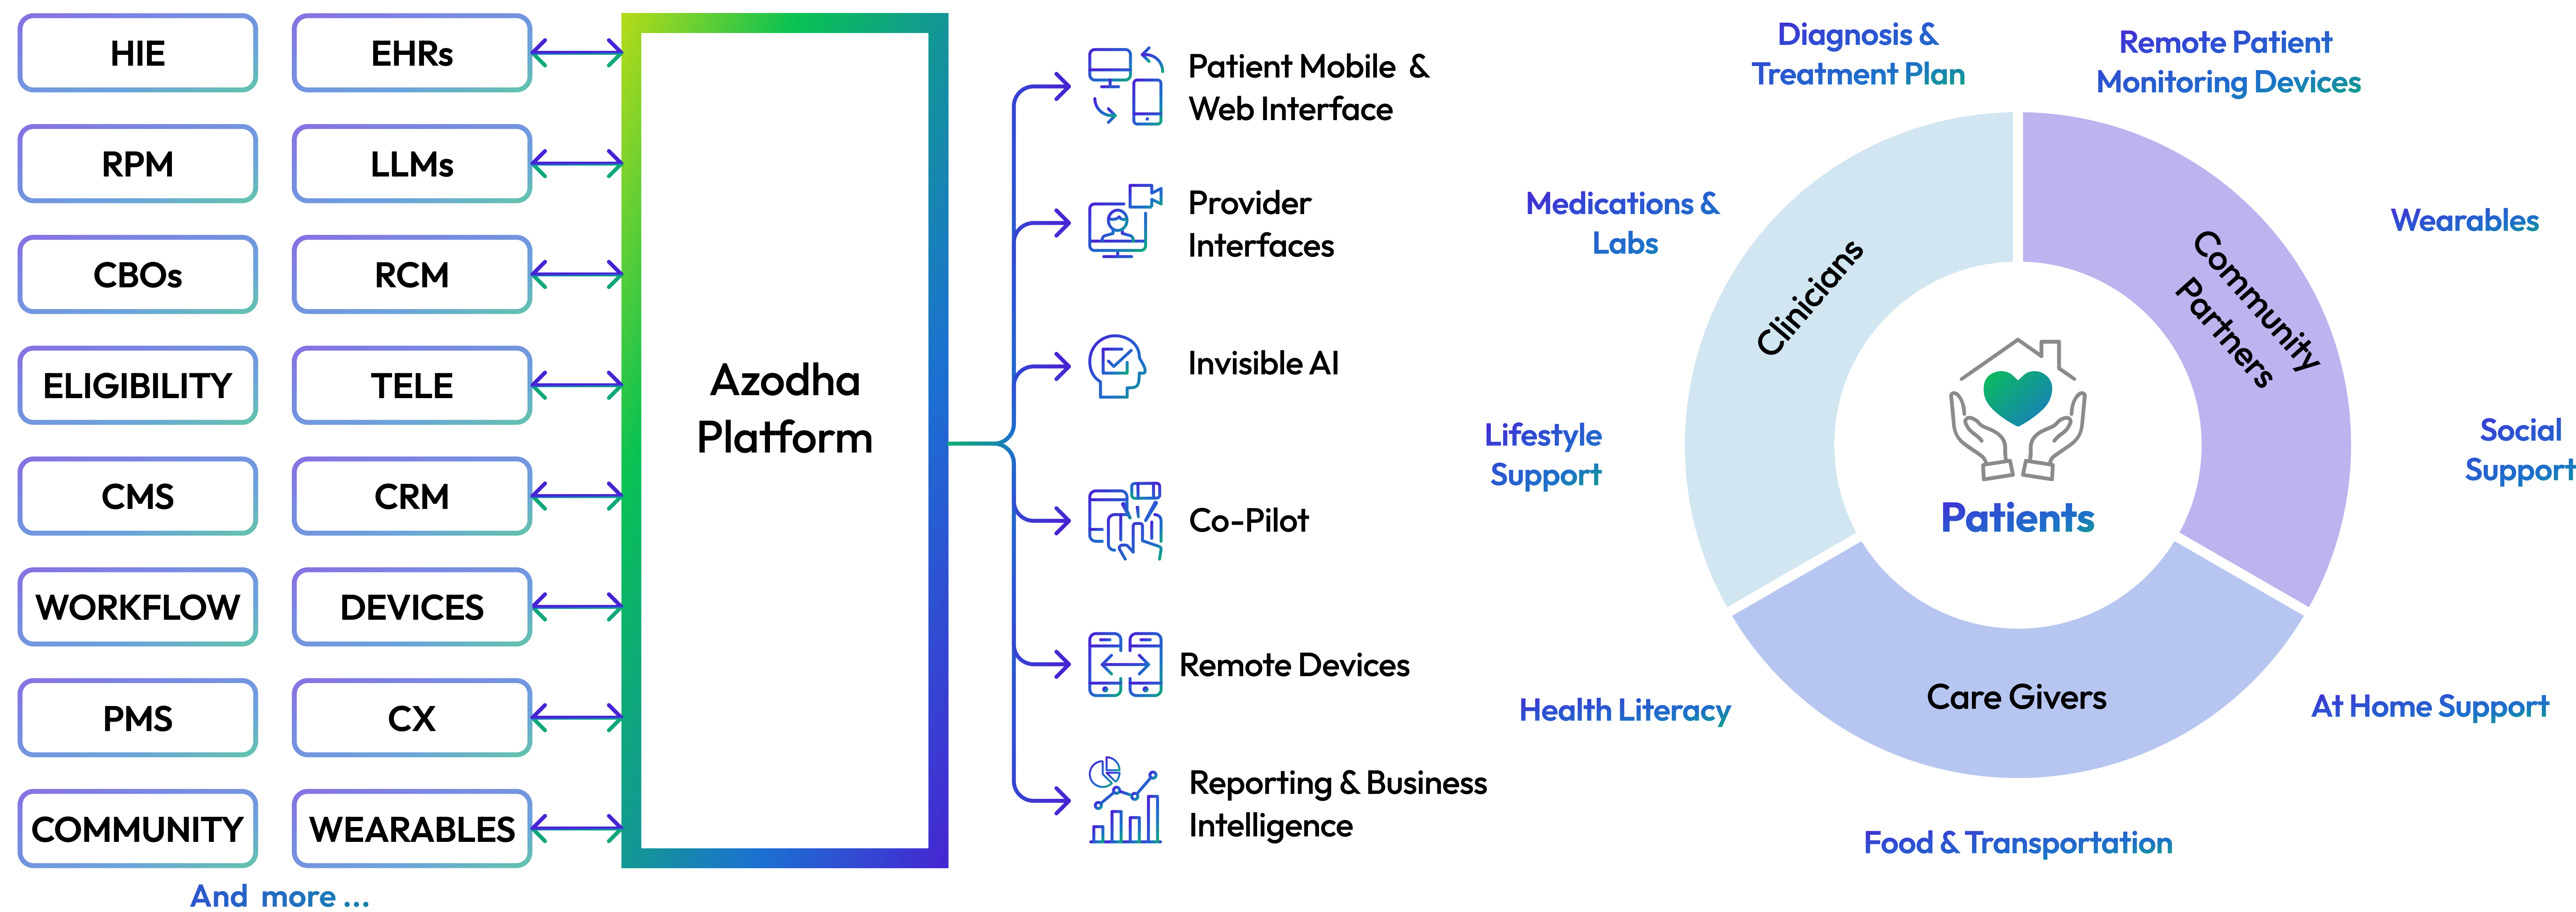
HIE
EHRs
RPM
LLMs
CBOs
RCM
ELIGIBILITY
TELE
CMS
CRM
WORKFLOW
DEVICES
PMS
CX
COMMUNITY
WEARABLES
And more ...

Azodha Platform

Patient Mobile & Web Interface

Provider Interfaces

Invisible AI

Co-Pilot

Remote Devices

Reporting & Business Intelligence

Diagnosis & Treatment Plan

Remote Patient Monitoring Devices

Medications & Labs

Wearables

Lifestyle Support

Social Support

Health Literacy

At Home Support

Food & Transportation

Clinicians

Community Partners

Care Givers

Patients